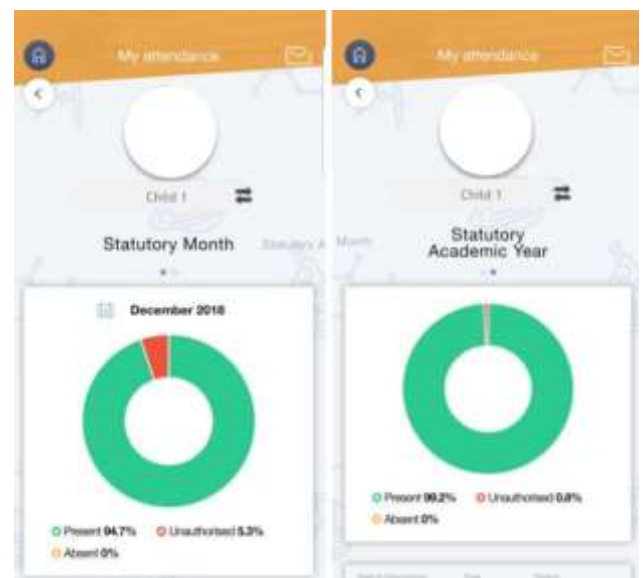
My attendance

Child 1

Statutory Month

Statutory A

December 2018

Present 94.7%
Unauthorised 5.3%
Absent 0%

My attendance

Child 1

Month

Statutory Academic Year

Present 99.2%
Unauthorised 0.8%
Absent 0%